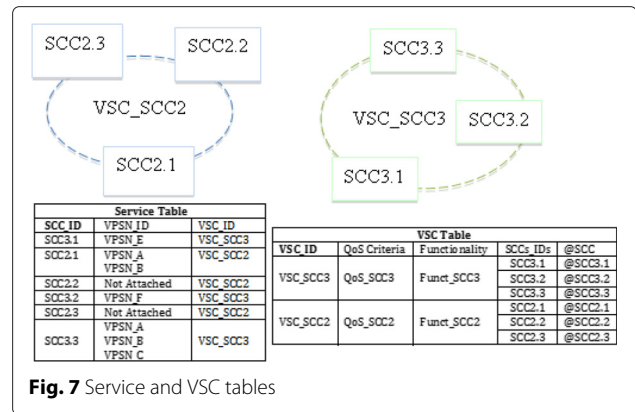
SCC2.3

SCC2.2

VSC_SCC2

SCC2.1

SCC3.3

VSC_SCC3

SCC3.2

SCC3.1

Service Table

| SCC_ID | VPSN_ID | VSC_ID |
|---|---|---|
| SCC3.1 | VPSN_E | VSC_SCC3 |
| SCC2.1 | VPSN_A<br>VPSN_B | VSC_SCC2 |
| SCC2.2 | Not Attached | VSC_SCC2 |
| SCC3.2 | VPSN_F | VSC_SCC3 |
| SCC2.3 | Not Attached | VSC_SCC2 |
| SCC3.3 | VPSN_A<br>VPSN_B<br>VPSN_C | VSC_SCC3 |

VSC Table

| VSC_ID | QoS Criteria | Functionality | SCCs_IDs | @SCC |
|---|---|---|---|---|
| VSC_SCC3 | QoS_SCC3 | Funct_SCC3 | SCC3.1 | @SCC3.1 |
| | | | SCC3.2 | @SCC3.2 |
| | | | SCC3.3 | @SCC3.3 |
| VSC_SCC2 | QoS_SCC2 | Funct_SCC2 | SCC2.1 | @SCC2.1 |
| | | | SCC2.2 | @SCC2.2 |
| | | | SCC2.3 | @SCC2.3 |

Fig. 7 Service and VSC tables